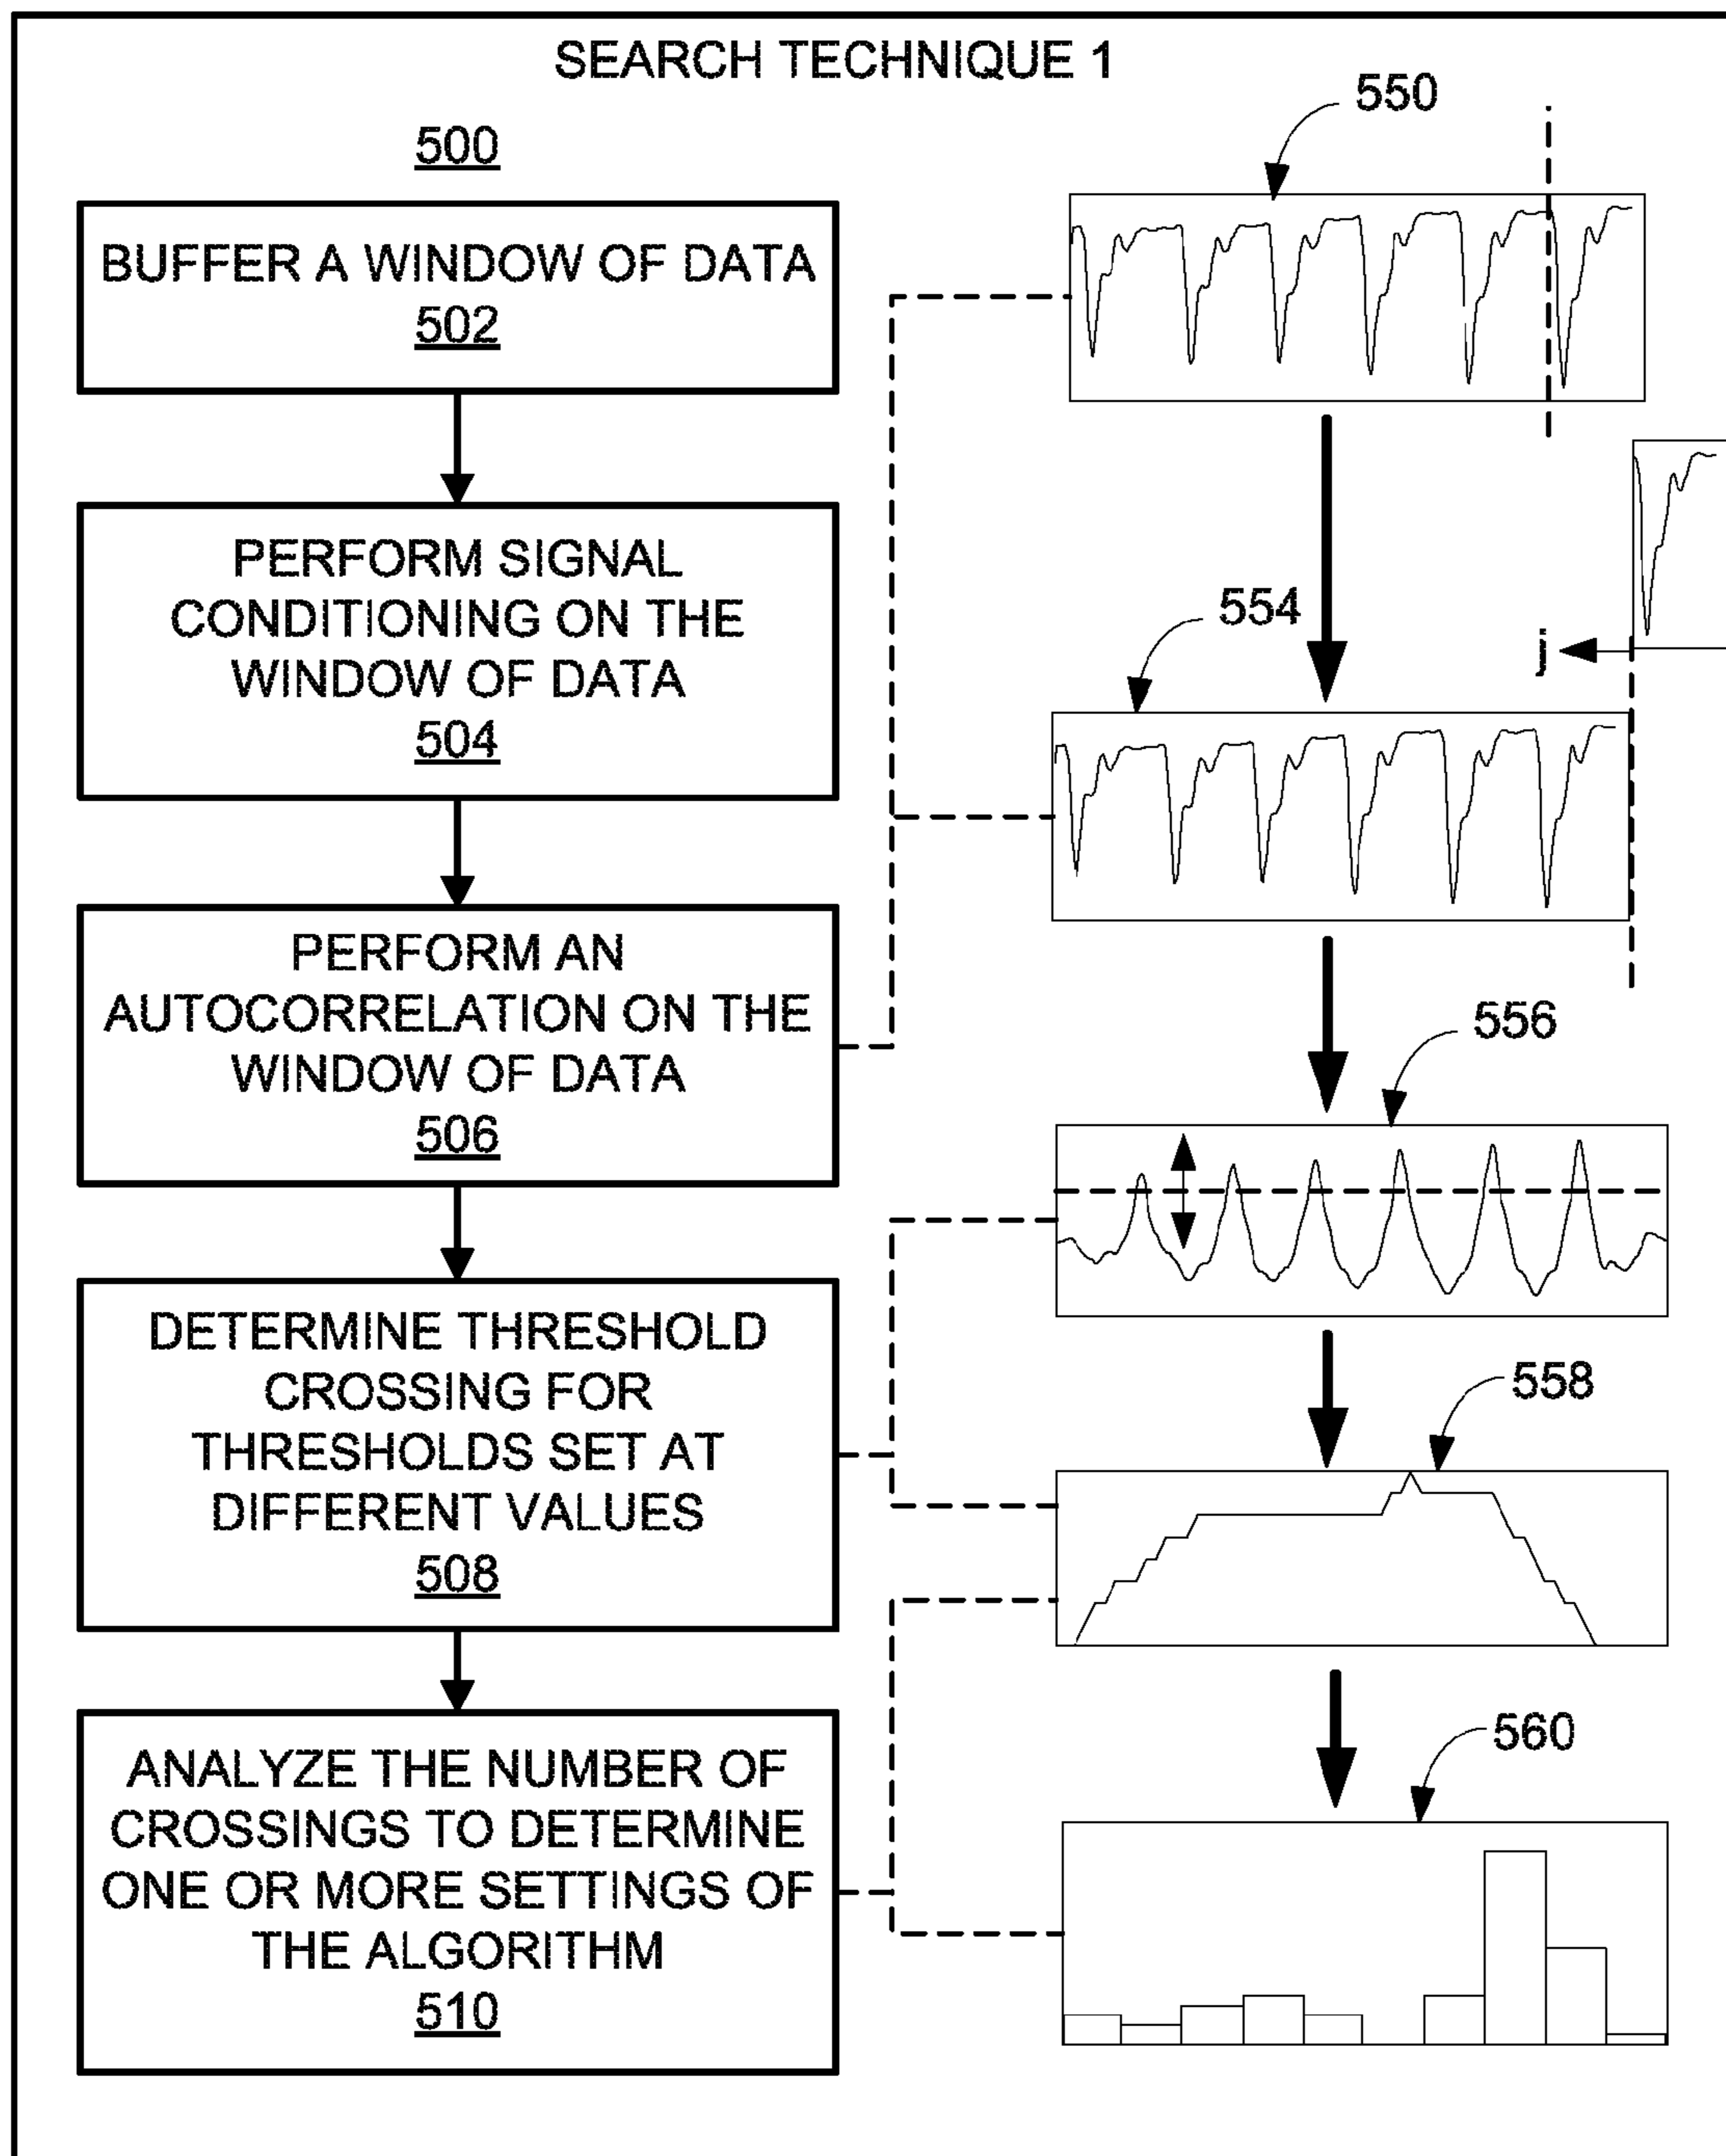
SEARCH TECHNIQUE 1

500

BUFFER A WINDOW OF DATA
502

PERFORM SIGNAL CONDITIONING ON THE WINDOW OF DATA
504

PERFORM AN AUTOCORRELATION ON THE WINDOW OF DATA
506

DETERMINE THRESHOLD CROSSING FOR THRESHOLDS SET AT DIFFERENT VALUES
508

ANALYZE THE NUMBER OF CROSSINGS TO DETERMINE ONE OR MORE SETTINGS OF THE ALGORITHM
510

550

554

j

556

558

560